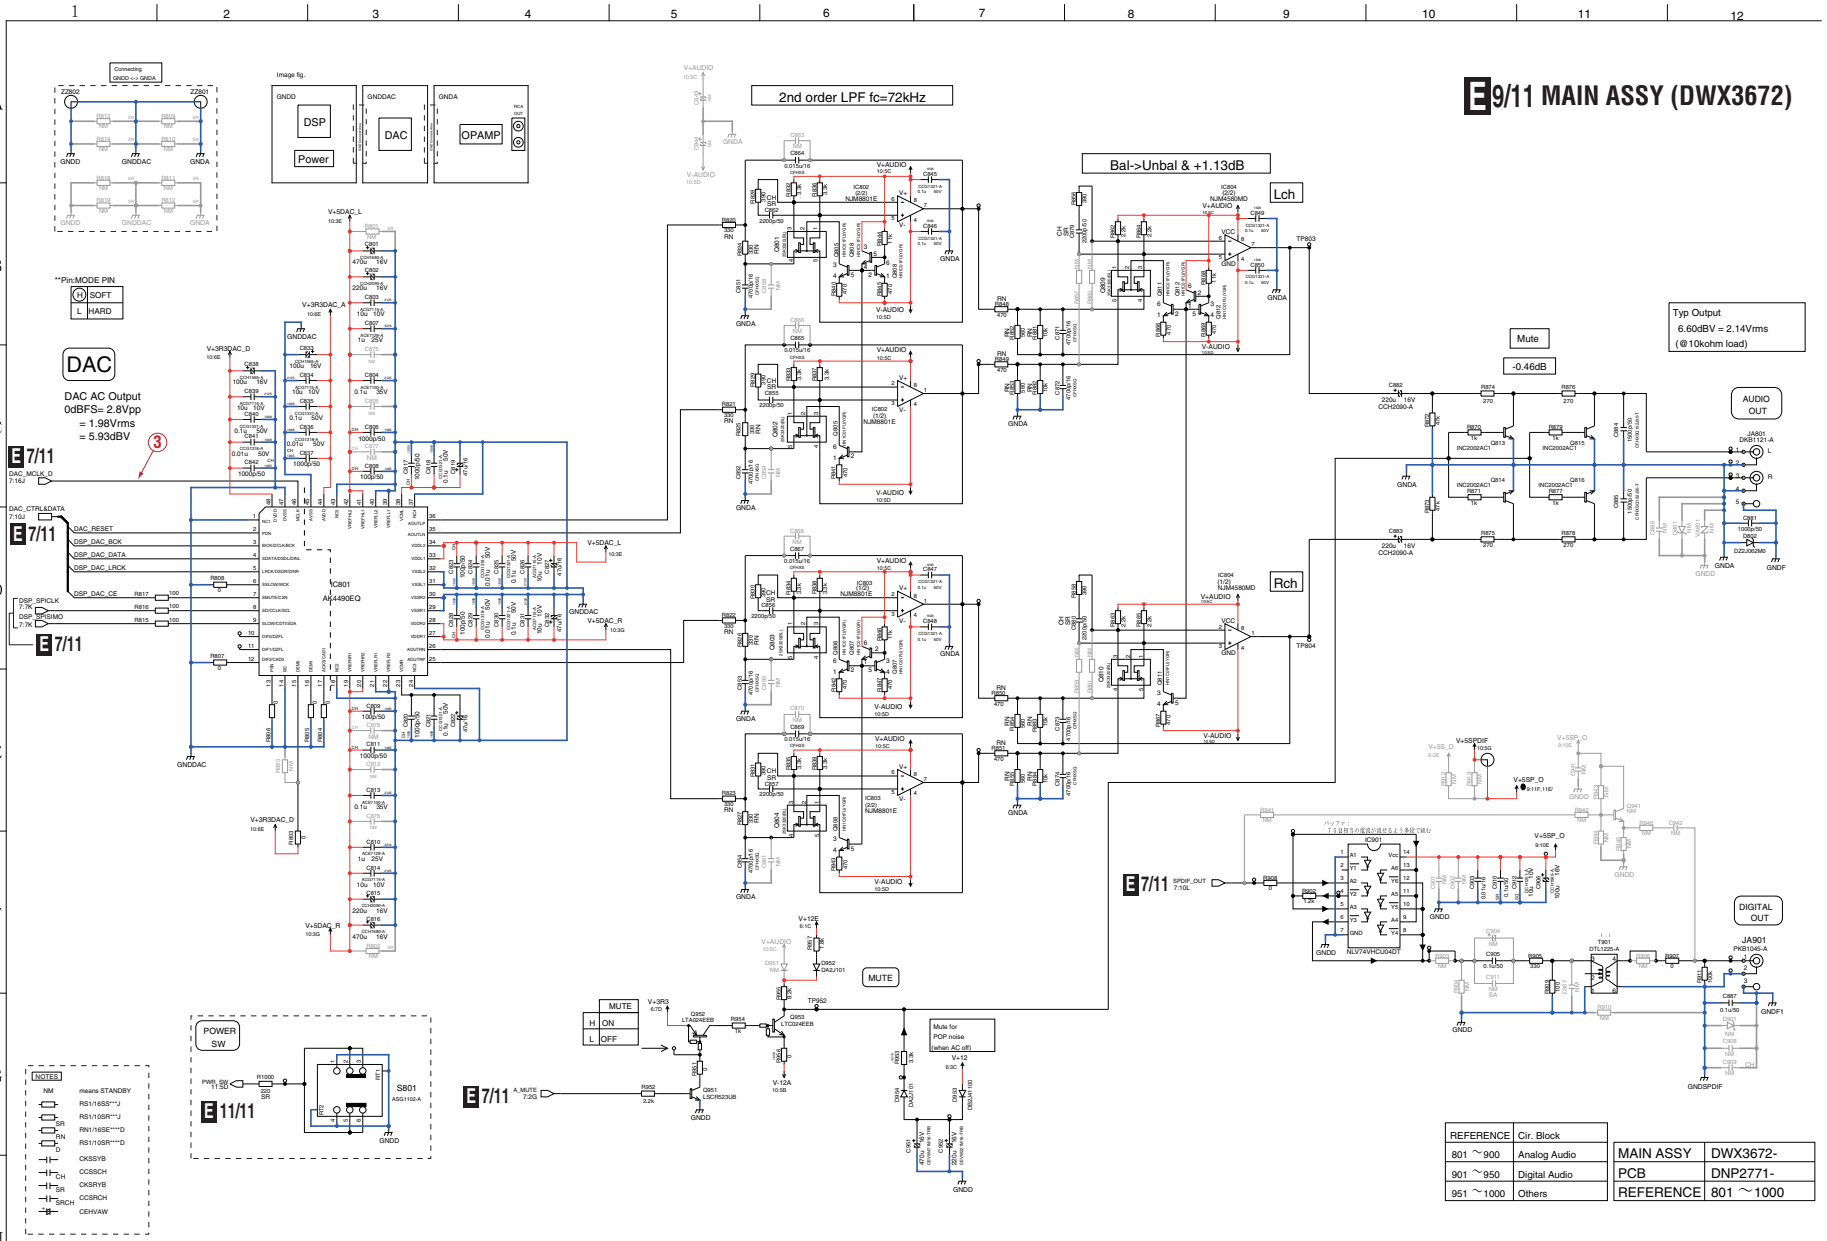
1 2 3 4 5 6 7 8 9 10 11 12

E 9/11 MAIN ASSY (DWX3672)

2nd order LPF fc=72kHz

Bal->Unbal & +1.13dB

Lch

Rch

Connecting GNDD <-> GNDA

ZZ802 ZZ801

GNDD GNDDAC GNDA

Image fig.

GNDD GNDDAC GNDA

DSP

Power

DAC

OPAMP

**Pin:MODE PIN

| H | SOFT |
|---|---|
| L | HARD |

DAC

DAC AC Output
0dBFS= 2.8Vpp
= 1.98Vrms
= 5.93dBV

3

E 7/11

DAC_MCLK_D

DAC_CTRL&DATA

E 7/11

DAC_RESET
DSP_DAC_BCK
DSP_DAC_DATA
DSP_DAC_LRCK
DSP_DAC_CE

DSP_SPICLK
DSP_SPISIMO

E 7/11

IC801
AK4490EQ

IC802 (2/2) NJM8801E
IC802 (1/2) NJM8801E
IC803 (1/2) NJM8801E
IC803 (2/2) NJM8801E

IC804 (2/2) NJM4580MD
IC804 (1/2) NJM4580MD

TP803
TP804

Typ Output
6.60dBV = 2.14Vrms
(@10kohm load)

Mute

-0.46dB

AUDIO OUT

JA801 DKB1121-A

INC2002AC1

GNDA

GNDF

GNDDAC

V+3R3DAC_D

V+5DAC_L

V+5DAC_R

V+3R3DAC_A

V-AUDIO

V+AUDIO

E 7/11 SPDIF_OUT

IC901

NLV74VHCU04DT

T901 DTL1225-A

DIGITAL OUT

JA901 PKB1045-A

GNDSPDIF

V+5SPDIF

V+5SP_O

MUTE

| MUTE | |
|---|---|
| H | ON |
| L | OFF |

Q952 LTA024EEB

Q953 LTC024EEB

Q951 LSCR523UB

TP952

D952 DA2J101

Mute for POP noise (when AC off)

E 7/11 A_MUTE

V+12E

V-12A

POWER SW

PWR_SW

S801 ASG1102-A

E 11/11

GNDD

NOTES

NM means STANDBY
RS1/16SS***J
RS1/10SR***J
RN1/16SE****D
RS1/10SR****D
CKSSYB
CCSSCH
CKSRYB
CCSRCH
CEHVAW

| REFERENCE | Cir. Block |
|---|---|
| 801 ~900 | Analog Audio |
| 901 ~950 | Digital Audio |
| 951 ~1000 | Others |

| MAIN ASSY | DWX3672- |
|---|---|
| PCB | DNP2771- |
| REFERENCE | 801 ~1000 |